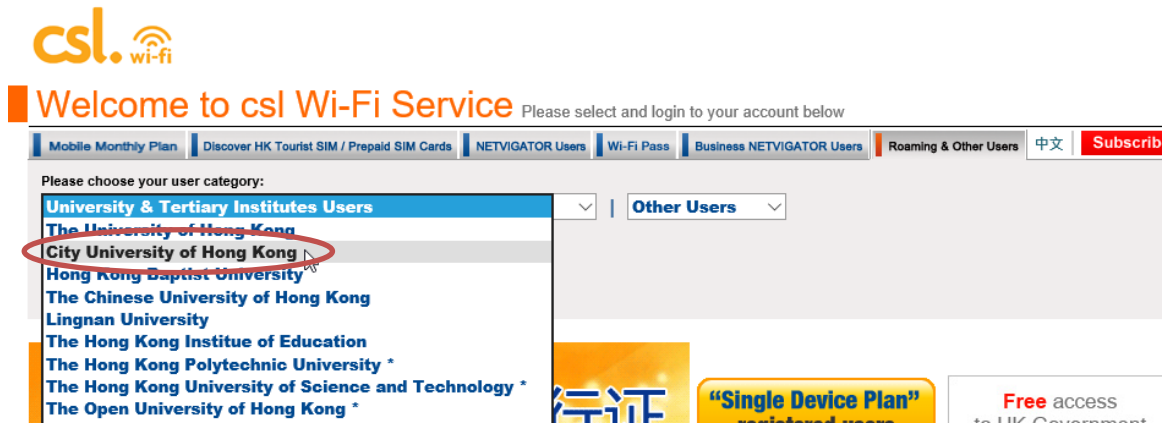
csl. wi-fi

Welcome to csl Wi-Fi Service Please select and login to your account below

Mobile Monthly Plan | Discover HK Tourist SIM / Prepaid SIM Cards | NETVIGATOR Users | Wi-Fi Pass | Business NETVIGATOR Users | Roaming & Other Users | 中文 | Subscrib

Please choose your user category:

University & Tertiary Institutes Users | Other Users

The University of Hong Kong
City University of Hong Kong
Hong Kong Baptist University
The Chinese University of Hong Kong
Lingnan University
The Hong Kong Institue of Education
The Hong Kong Polytechnic University *
The Hong Kong University of Science and Technology *
The Open University of Hong Kong *

"Single Device Plan"
registered users

Free access
to HK Government